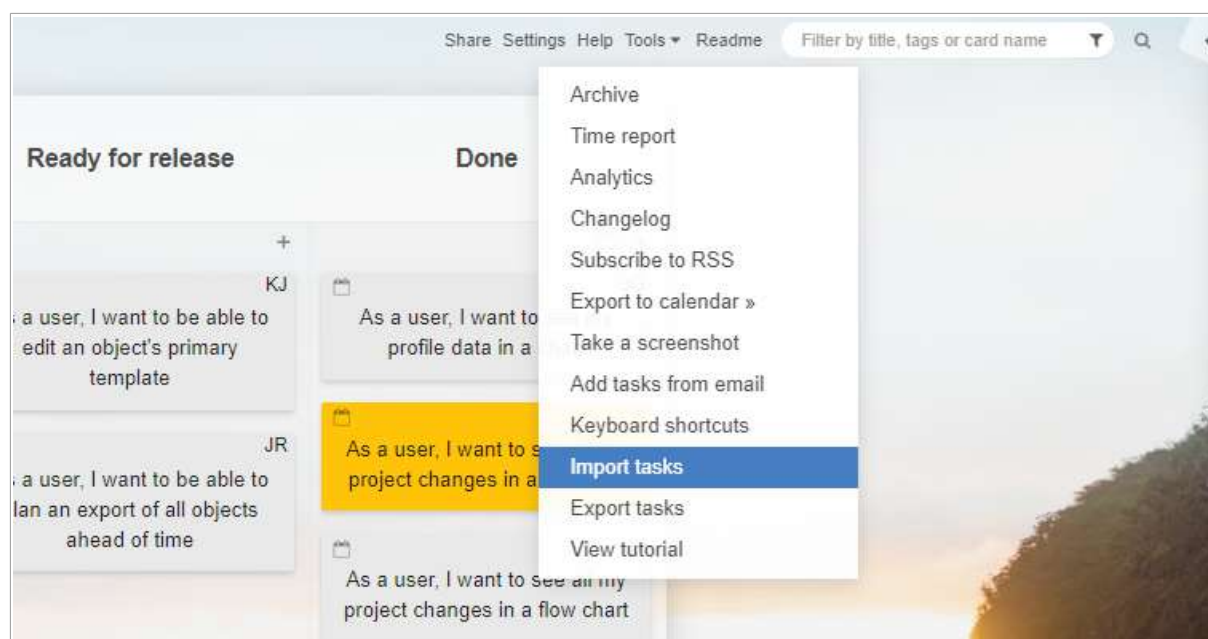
Share Settings Help Tools ▾ Readme

Filter by title, tags or card name

Archive
Time report
Analytics
Changelog
Subscribe to RSS
Export to calendar »
Take a screenshot
Add tasks from email
Keyboard shortcuts
Import tasks
Export tasks
View tutorial

Ready for release

Done

+

KJ
a user, I want to be able to edit an object's primary template

JR
a user, I want to be able to plan an export of all objects ahead of time

As a user, I want to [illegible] profile data in a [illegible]

As a user, I want to s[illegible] project changes in a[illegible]

As a user, I want to see all my project changes in a flow chart